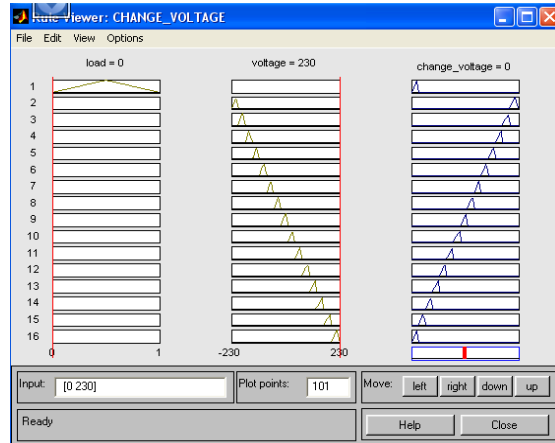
Rule Viewer: CHANGE_VOLTAGE

File Edit View Options

load = 0

voltage = 230

change_voltage = 0

1
2
3
4
5
6
7
8
9
10
11
12
13
14
15
16

0 1

-230 230

Input: [0 230]

Plot points: 101

Move: left right down up

Ready

Help Close